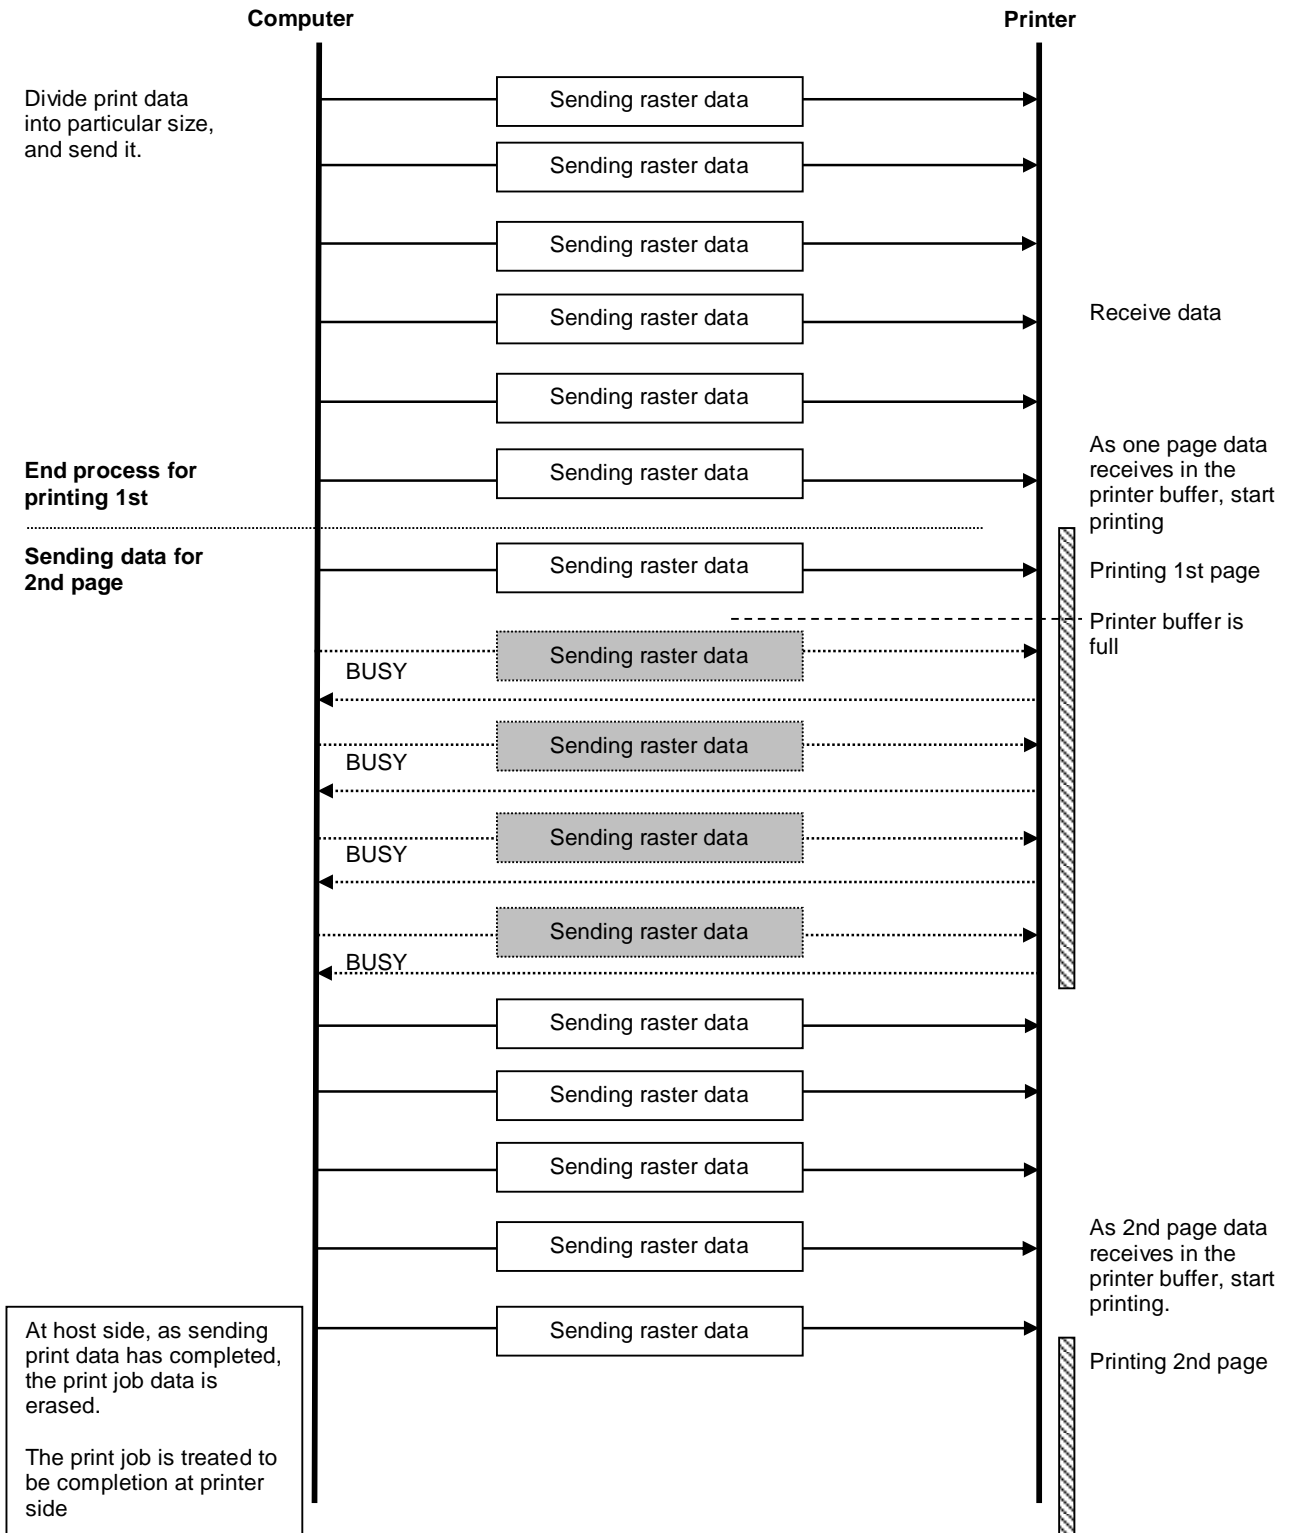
Computer

Printer

Divide print data into particular size, and send it.

Sending raster data

Sending raster data

Sending raster data

Sending raster data

Receive data

Sending raster data

End process for printing 1st

Sending raster data

As one page data receives in the printer buffer, start printing

Sending data for 2nd page

Sending raster data

Printing 1st page

Printer buffer is full

Sending raster data

BUSY

Sending raster data

BUSY

Sending raster data

BUSY

Sending raster data

BUSY

Sending raster data

Sending raster data

Sending raster data

Sending raster data

As 2nd page data receives in the printer buffer, start printing.

Sending raster data

Printing 2nd page

At host side, as sending print data has completed, the print job data is erased.

The print job is treated to be completion at printer side